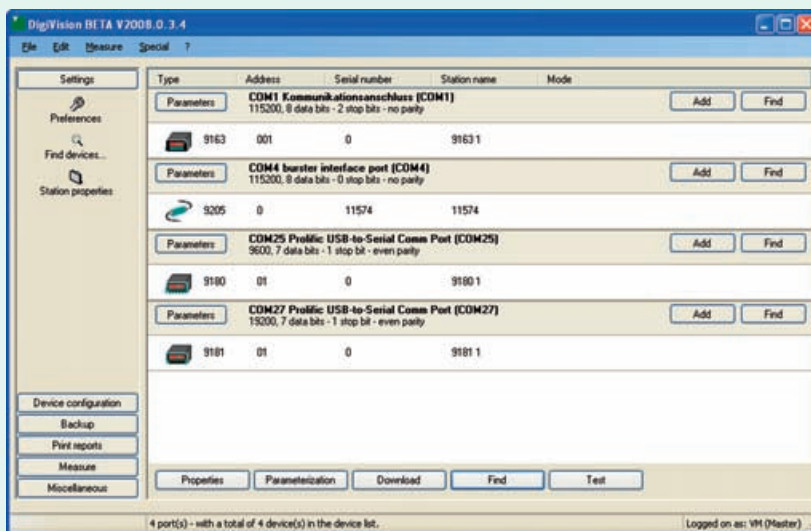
DigiVision BETA V2008.0.3.4

File Edit Measure Special ?

Settings

Preferences

Find devices...

Station properties

| Type | Address | Serial number | Station name | Mode |
|---|---|---|---|---|
| Parameters | COM1 Kommunikationsanschluss (COM1) 115200, 8 data bits - 2 stop bits - no parity | | | Add Find |
| 9163 | 001 | 0 | 9163 1 | |
| Parameters | COM4 burster interface port (COM4) 115200, 8 data bits - 0 stop bits - no parity | | | Add Find |
| 9205 | 0 | 11574 | 11574 | |
| Parameters | COM25 Prolific USB-to-Serial Comm Port (COM25) 9600, 7 data bits - 1 stop bit - even parity | | | Add Find |
| 9180 | 01 | 0 | 9180 1 | |
| Parameters | COM27 Prolific USB-to-Serial Comm Port (COM27) 19200, 7 data bits - 1 stop bit - even parity | | | Add Find |
| 9181 | 01 | 0 | 9181 1 | |

Device configuration

Backup

Print reports

Measure

Miscellaneous

Properties Parameterization Download Find Test

4 port(s) - with a total of 4 device(s) in the device list.

Logged on as: VM (Master)